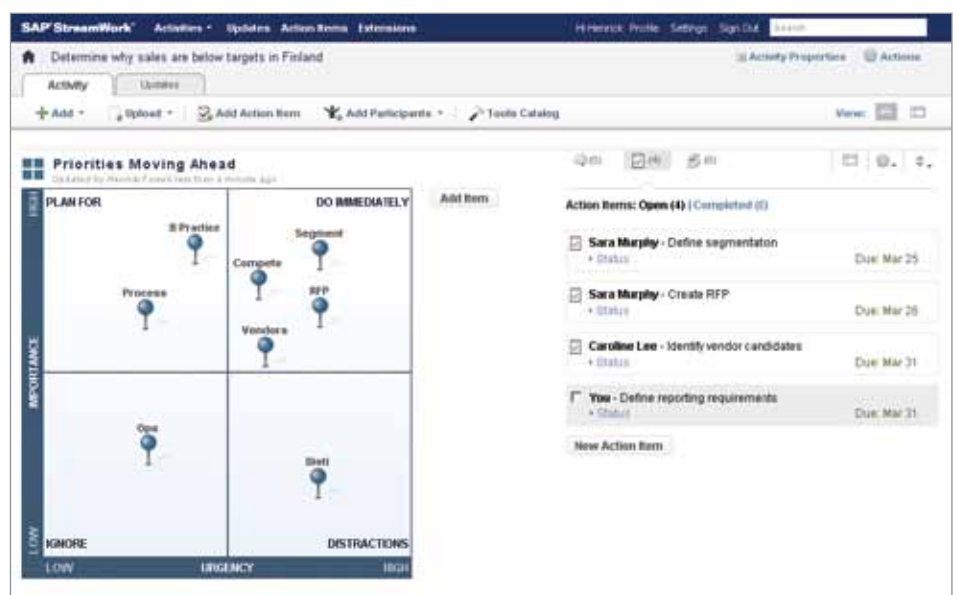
SAP StreamWork Activities ▾ Updates Action Items Extensions

Hi Henrick Profile Settings Sign Out Search

Determine why sales are below targets in Finland

Activity Properties Actions

Activity Updates

+ Add ▾ Upload ▾ Add Action Item Add Participants ▾ Tools Catalog

View:

Priorities Moving Ahead

Updated by Henrick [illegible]

Add Item

| HIGH | PLAN FOR | DO IMMEDIATELY |
|---|---|---|
| IMPORTANCE | B Practice, Process | Segment, Compete, RFP, Vendors |
| LOW | Ops, IGNORE | Distri, DISTRACTIONS |
| | LOW URGENCY | HIGH |

(0) (4) (0)

Action Items: Open (4) | Completed (0)

Sara Murphy - Define segmentaton
+ Status
Due: Mar 25

Sara Murphy - Create RFP
+ Status
Due: Mar 26

Caroline Lee - Identify vendor candidates
+ Status
Due: Mar 31

You - Define reporting requirements
+ Status
Due: Mar 31

New Action Item